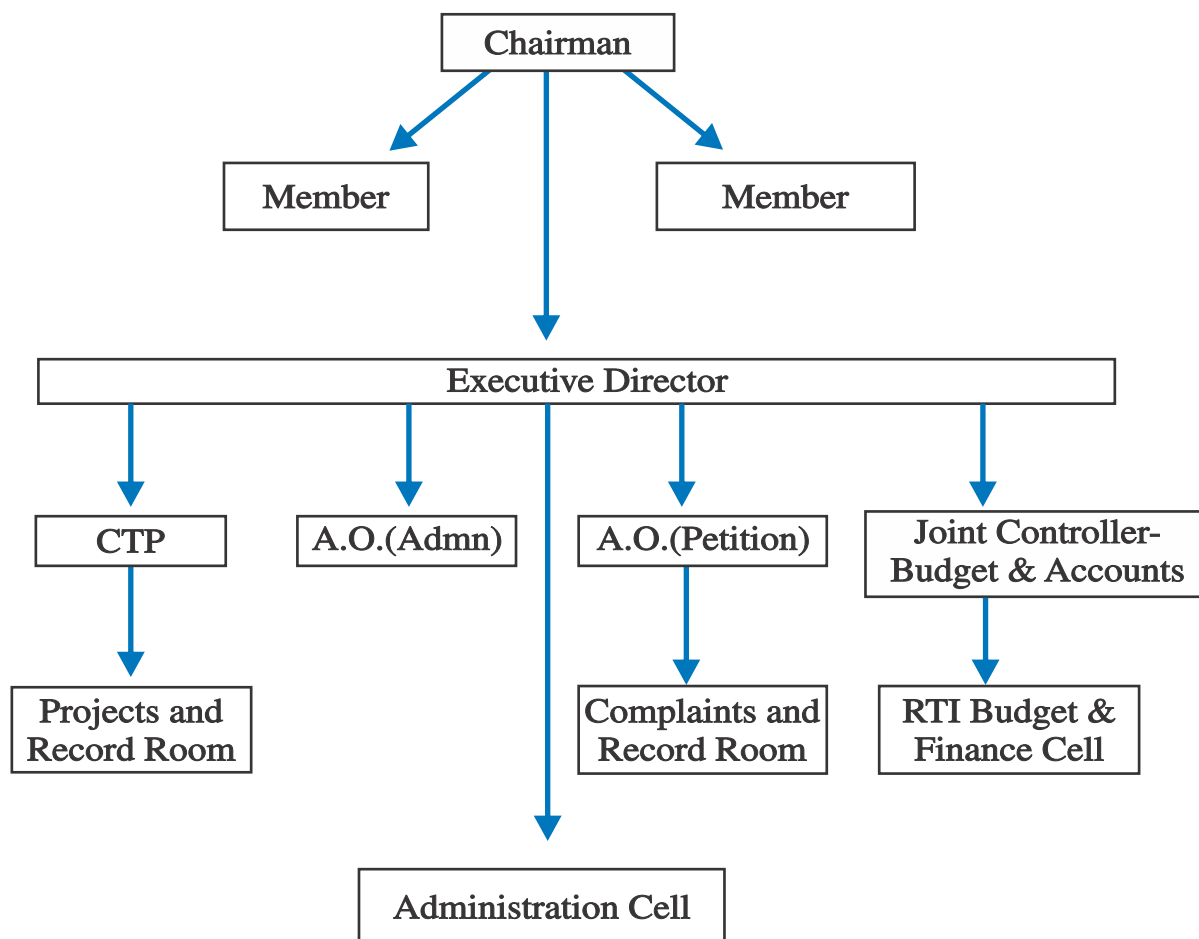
Chairman

Member

Member

Executive Director

CTP

A.O.(Admn)

A.O.(Petition)

Joint Controller-Budget & Accounts

Projects and Record Room

Complaints and Record Room

RTI Budget & Finance Cell

Administration Cell